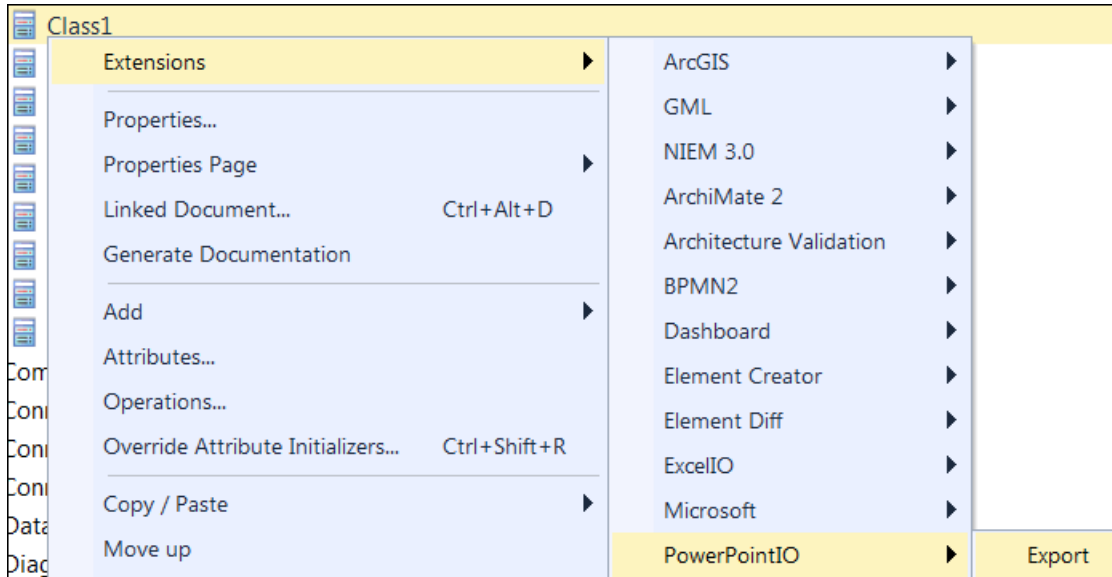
Class1

Com
Con
Con
Con
Data
Diag

Extensions
Properties...
Properties Page
Linked Document... Ctrl+Alt+D
Generate Documentation
Add
Attributes...
Operations...
Override Attribute Initializers... Ctrl+Shift+R
Copy / Paste
Move up

ArcGIS
GML
NIEM 3.0
ArchiMate 2
Architecture Validation
BPMN2
Dashboard
Element Creator
Element Diff
ExcelIO
Microsoft
PowerPointIO

Export